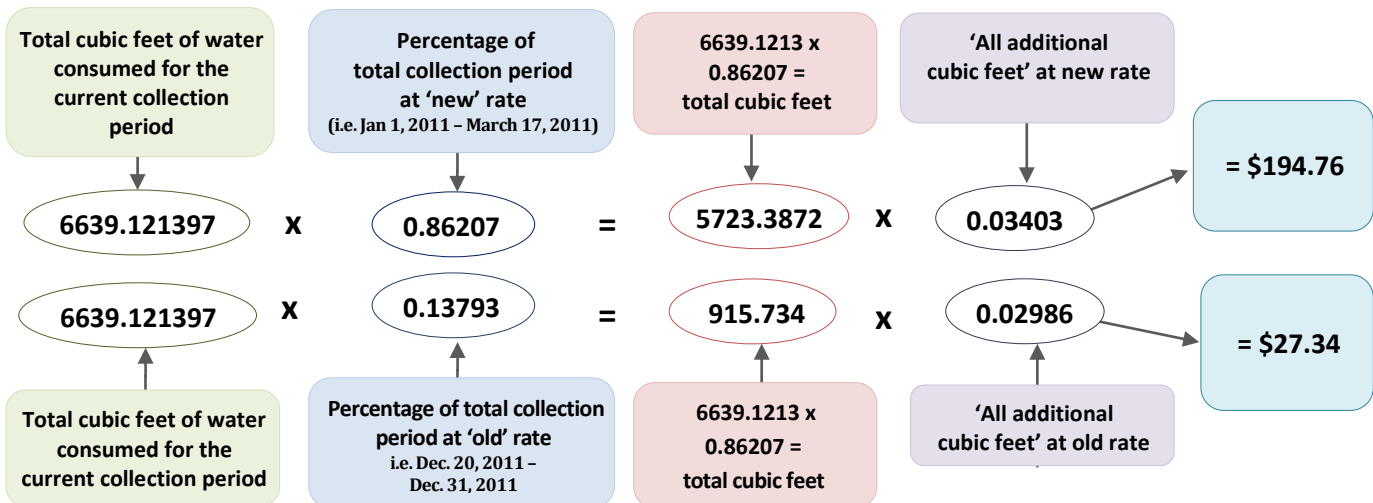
Total cubic feet of water consumed for the current collection period

Percentage of total collection period at 'new' rate
(i.e. Jan 1, 2011 – March 17, 2011)

6639.1213 x 0.86207 = total cubic feet

'All additional cubic feet' at new rate

6639.121397 x 0.86207 = 5723.3872 x 0.03403

= $194.76

6639.121397 x 0.13793 = 915.734 x 0.02986

= $27.34

Total cubic feet of water consumed for the current collection period

Percentage of total collection period at 'old' rate
i.e. Dec. 20, 2011 – Dec. 31, 2011

6639.1213 x 0.86207 = total cubic feet

'All additional cubic feet' at old rate